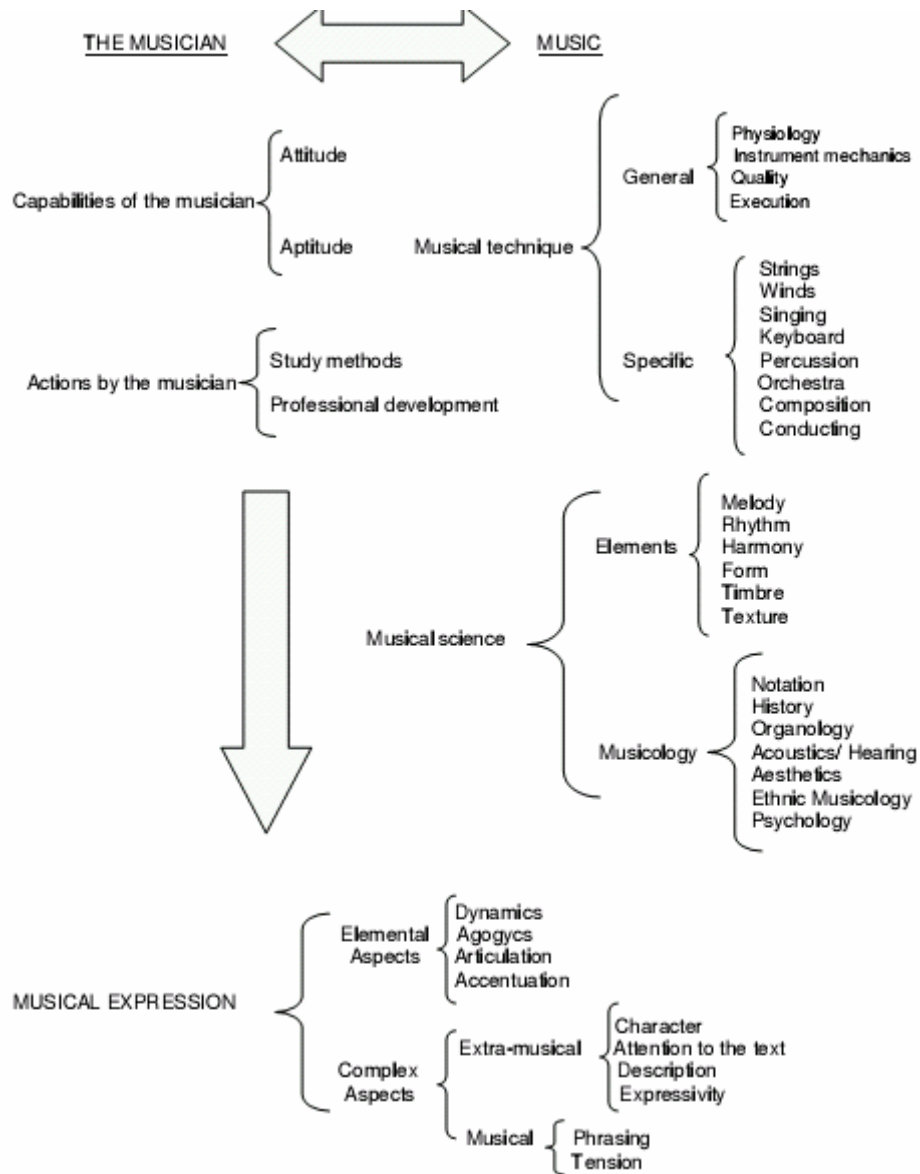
THE MUSICIAN

MUSIC

Capabilities of the musician

Attitude

Aptitude

Actions by the musician

Study methods

Professional development

Musical technique

General

Physiology
Instrument mechanics
Quality
Execution

Specific

Strings
Winds
Singing
Keyboard
Percussion
Orchestra
Composition
Conducting

Musical science

Elements

Melody
Rhythm
Harmony
Form
Timbre
Texture

Musicology

Notation
History
Organology
Acoustics/ Hearing
Aesthetics
Ethnic Musicology
Psychology

MUSICAL EXPRESSION

Elemental Aspects

Dynamics
Agogycs
Articulation
Accentuation

Complex Aspects

Extra-musical

Character
Attention to the text
Description
Expressivity

Musical

Phrasing
Tension